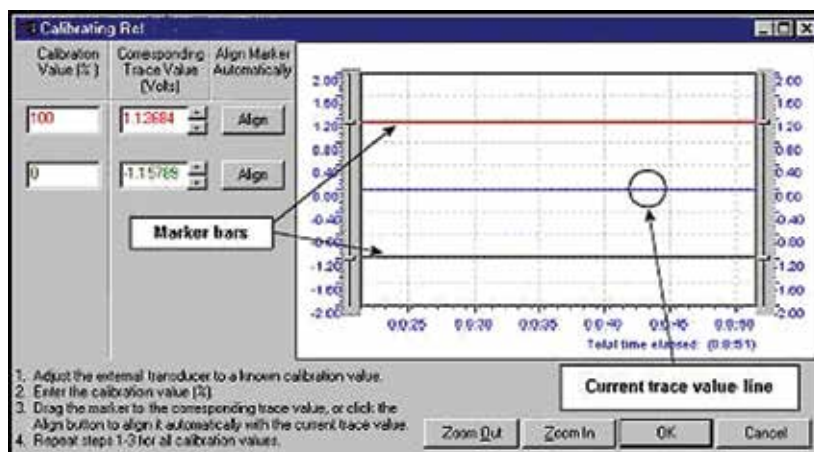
Calibrating Ref

| Calibration Value (%) | Corresponding Trace Value (Volts) | Align Marker Automatically |
|---|---|---|
| 100 | 1.13684 | Align |
| 0 | -1.15789 | Align |

2.00
1.60
1.20
0.80
0.40
0.00
-0.40
-0.80
-1.20
-1.60
-2.00

2.00
1.60
1.20
0.80
0.40
0.00
-0.40
-0.80
-1.20
-1.60
-2.00

0:0:25 0:0:30 0:0:35 0:0:40 0:0:45 0:0:50
Total time elapsed: (0:0:51)

Marker bars

Current trace value line

1. Adjust the external transducer to a known calibration value.
2. Enter the calibration value (%).
3. Drag the marker to the corresponding trace value, or click the Align button to align it automatically with the current trace value.
4. Repeat steps 1-3 for all calibration values.

Zoom Out Zoom In OK Cancel